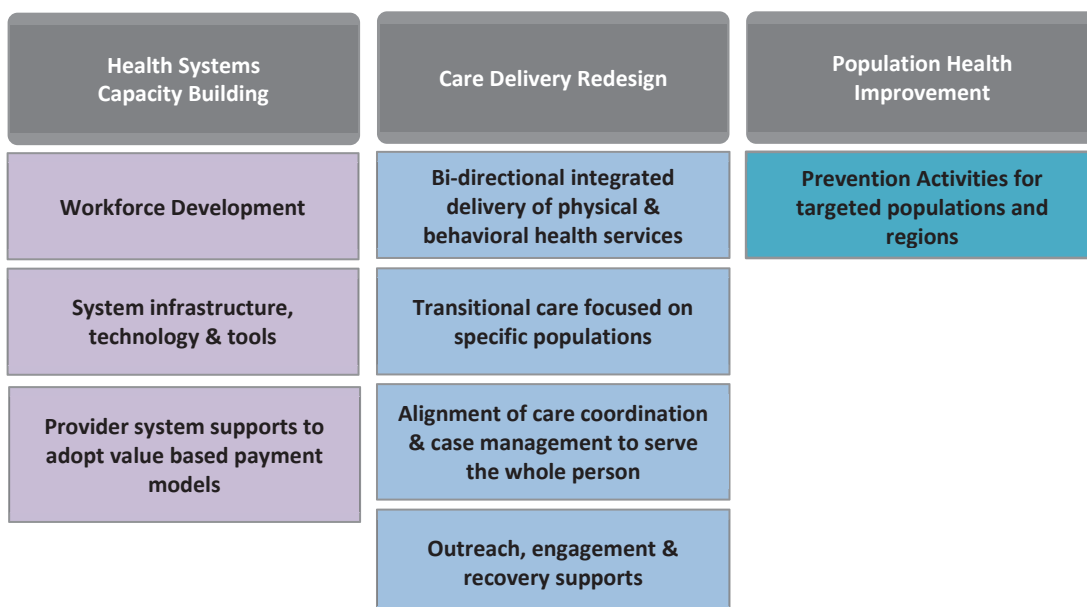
Health Systems Capacity Building

Workforce Development

System infrastructure, technology & tools

Provider system supports to adopt value based payment models

Care Delivery Redesign

Bi-directional integrated delivery of physical & behavioral health services

Transitional care focused on specific populations

Alignment of care coordination & case management to serve the whole person

Outreach, engagement & recovery supports

Population Health Improvement

Prevention Activities for targeted populations and regions